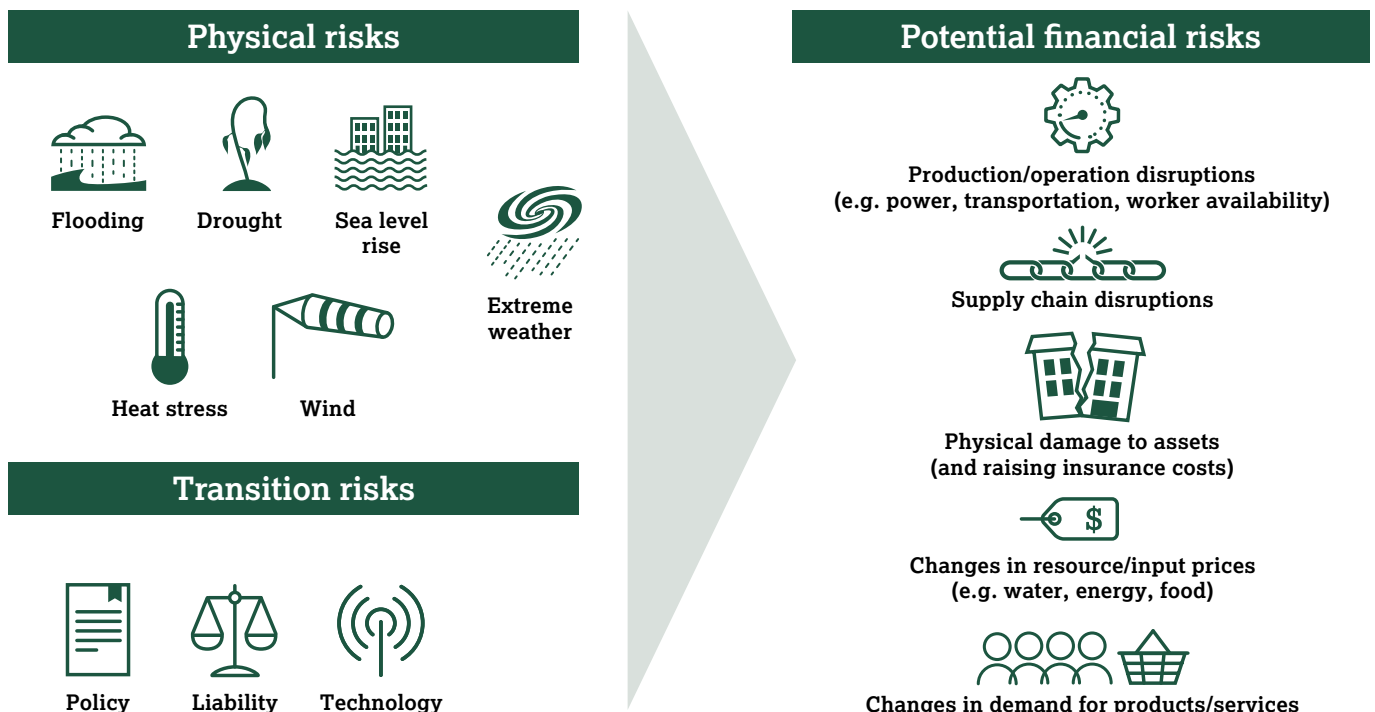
Physical risks

Flooding

Drought

Sea level rise

Extreme weather

Heat stress

Wind

Transition risks

Policy

Liability

Technology

Potential financial risks

Production/operation disruptions (e.g. power, transportation, worker availability)

Supply chain disruptions

Physical damage to assets (and raising insurance costs)

$

Changes in resource/input prices (e.g. water, energy, food)

Changes in demand for products/services